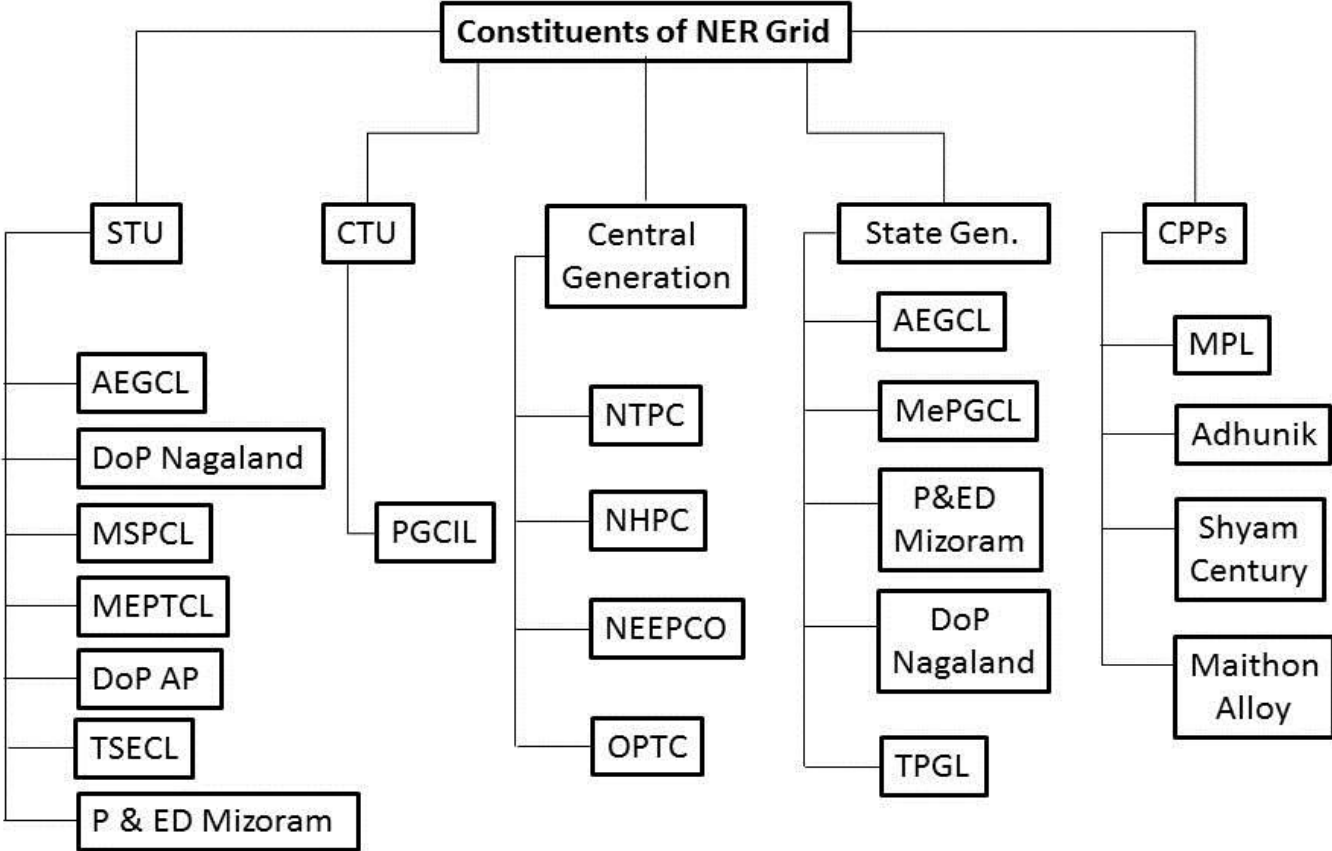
Constituents of NER Grid

STU

AEGCL

DoP Nagaland

MSPCL

MEPTCL

DoP AP

TSECL

P & ED Mizoram

CTU

PGCIL

Central Generation

NTPC

NHPC

NEEPCO

OPTC

State Gen.

AEGCL

MePGCL

P&ED Mizoram

DoP Nagaland

TPGL

CPPs

MPL

Adhunik

Shyam Century

Maithon Alloy